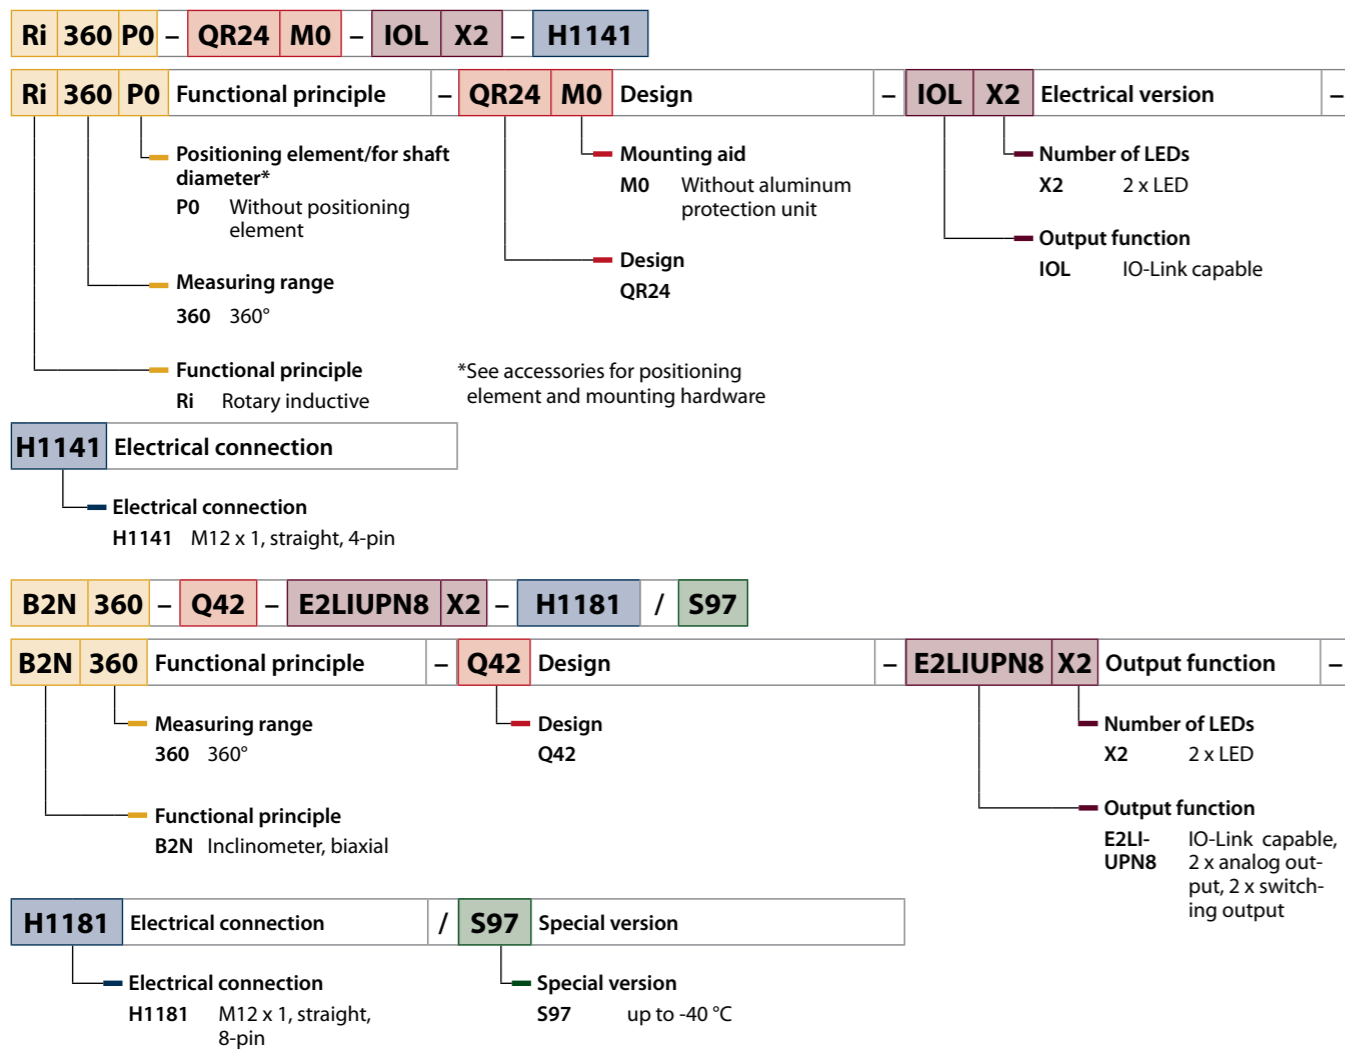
Ri 360 P0 – QR24 M0 – IOL X2 – H1141

Ri 360 P0 Functional principle – QR24 M0 Design – IOL X2 Electrical version –

Positioning element/for shaft diameter*
P0 Without positioning element

Measuring range
360 360°

Functional principle
Ri Rotary inductive

Mounting aid
M0 Without aluminum protection unit

Design
QR24

*See accessories for positioning element and mounting hardware

Number of LEDs
X2 2 x LED

Output function
IOL IO-Link capable

H1141 Electrical connection

Electrical connection
H1141 M12 x 1, straight, 4-pin

B2N 360 – Q42 – E2LIUPN8 X2 – H1181 / S97

B2N 360 Functional principle – Q42 Design – E2LIUPN8 X2 Output function –

Measuring range
360 360°

Functional principle
B2N Inclinometer, biaxial

Design
Q42

Number of LEDs
X2 2 x LED

Output function
E2LI-UPN8 IO-Link capable, 2 x analog output, 2 x switching output

H1181 Electrical connection / S97 Special version

Electrical connection
H1181 M12 x 1, straight, 8-pin

Special version
S97 up to -40 °C